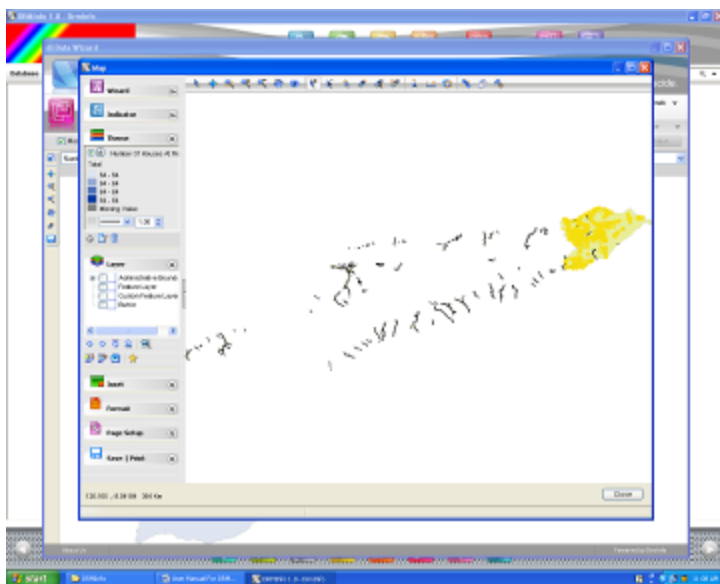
DevInfo 1.0 - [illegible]

Data Wizard

Map

Wizard

Indicator

Theme

Number Of Houses At N

Total

54 - 54

54 - 54

54 - 55

55 - 55

Missing Value

1.00

Layer

AdministrativeBounda

FeatureLayer

CustomFeatureLayer

Raster

Insert

Format

Page Setup

Save | Print

Close

start

DevInfo

User Manual For DEVI...

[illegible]